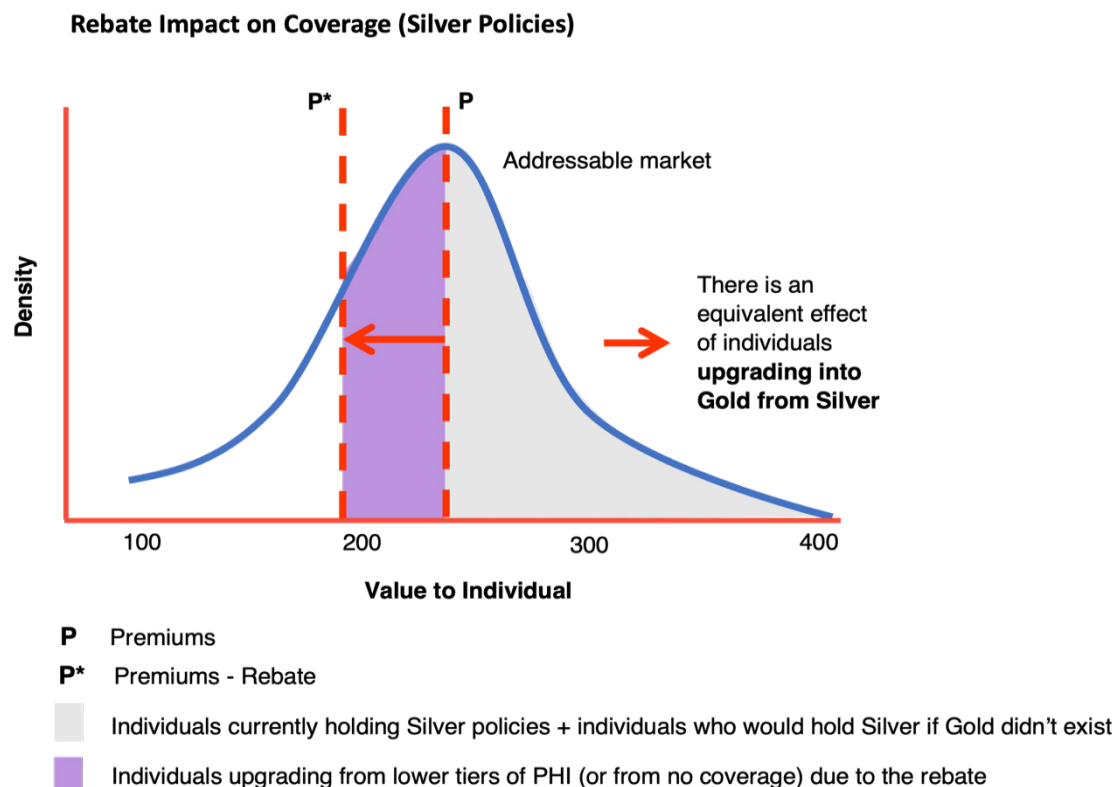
Rebate Impact on Coverage (Silver Policies)

P*

P

Addressable market

Density

There is an equivalent effect of individuals **upgrading into Gold from Silver**

100

200

300

400

Value to Individual

P Premiums

P* Premiums - Rebate

Individuals currently holding Silver policies + individuals who would hold Silver if Gold didn't exist

Individuals upgrading from lower tiers of PHI (or from no coverage) due to the rebate